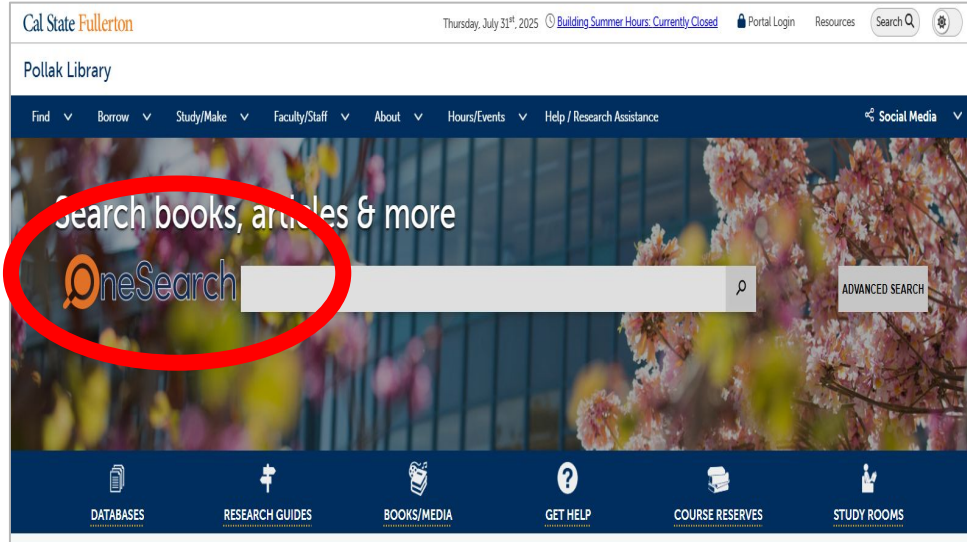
Cal State Fullerton

Thursday, July 31$^{st}$, 2025 Building Summer Hours: Currently Closed Portal Login Resources Search

Pollak Library

Find Borrow Study/Make Faculty/Staff About Hours/Events Help / Research Assistance Social Media

Search books, articles & more

OneSearch

ADVANCED SEARCH

DATABASES RESEARCH GUIDES BOOKS/MEDIA GET HELP COURSE RESERVES STUDY ROOMS